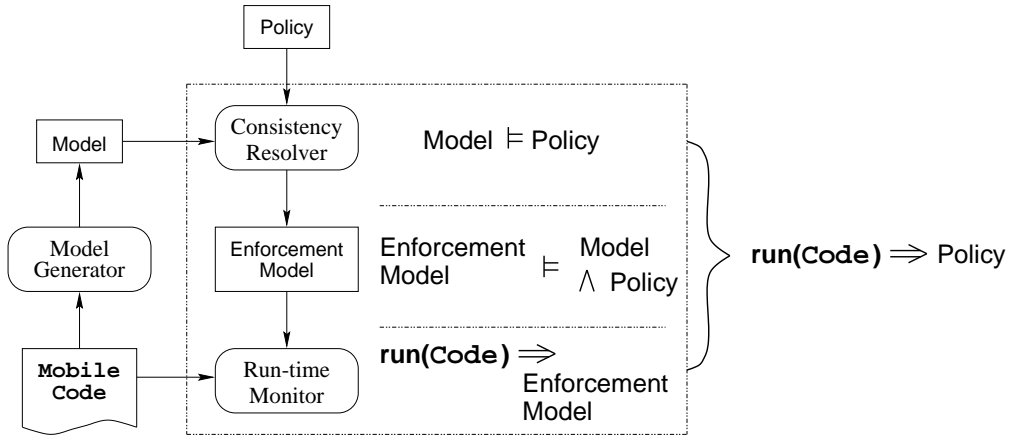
Policy

Model

Consistency Resolver

Model $\models$ Policy

Model Generator

Enforcement Model

Enforcement Model $\models$ Model $\wedge$ Policy

**run(Code)** $\Rightarrow$ Policy

Mobile Code

Run-time Monitor

**run(Code)** $\Rightarrow$ Enforcement Model